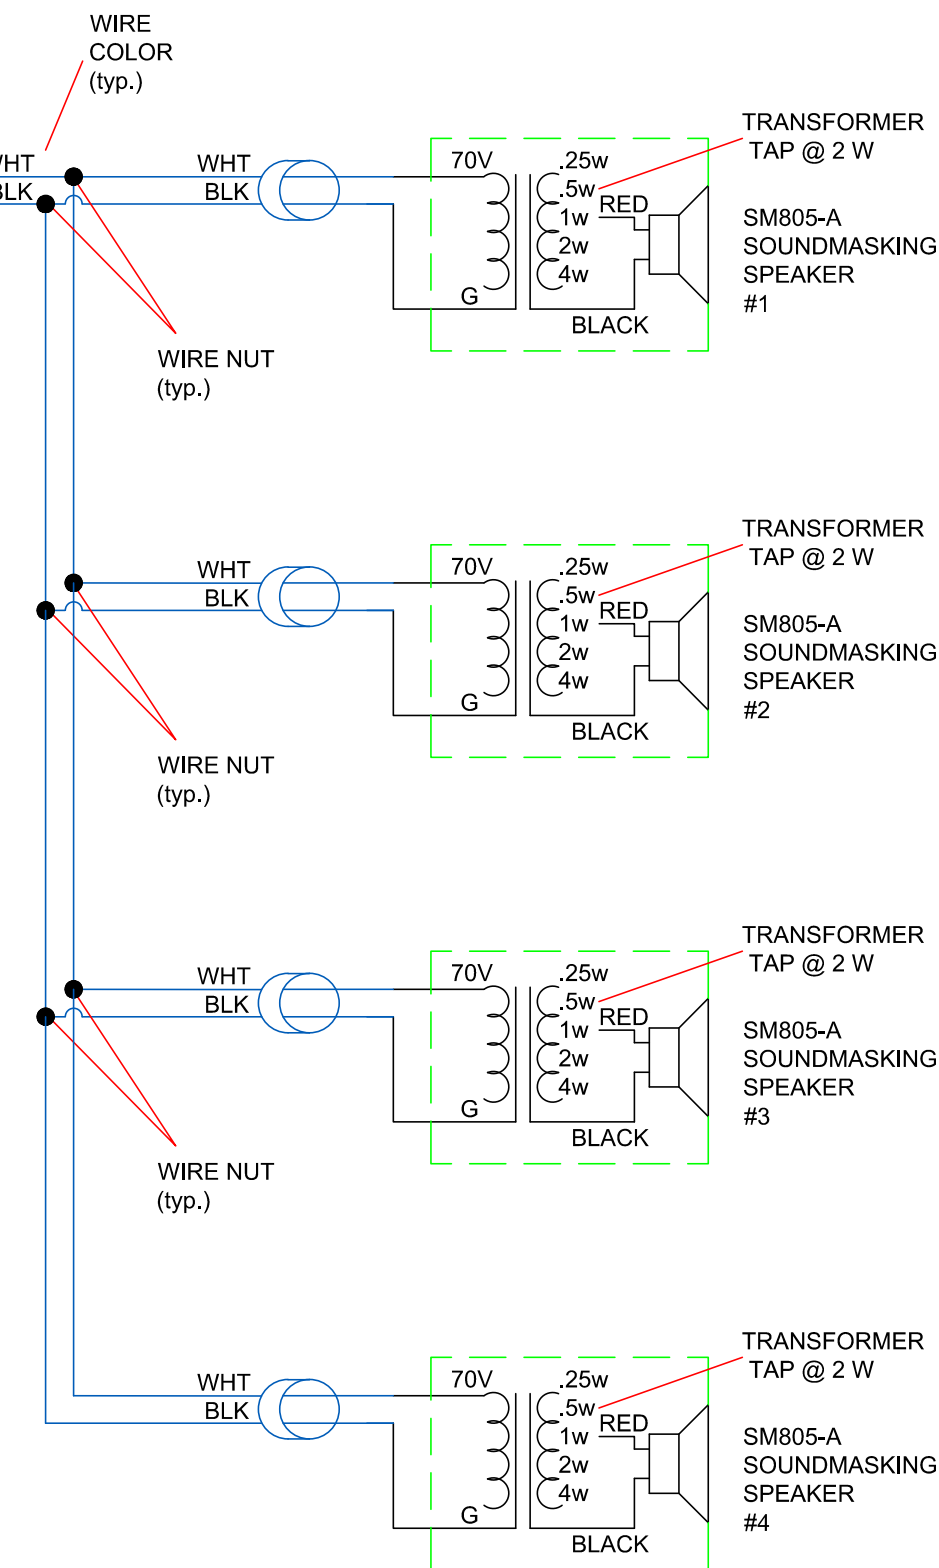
WIRE
COLOR
(typ.)

VHT
BLK

WHT
BLK

70V
G

.25w
.5w
1w
2w
4w

RED
BLACK

TRANSFORMER
TAP @ 2 W

SM805-A
SOUNDMASKING
SPEAKER
#1

WIRE NUT
(typ.)

WHT
BLK

70V
G

.25w
.5w
1w
2w
4w

RED
BLACK

TRANSFORMER
TAP @ 2 W

SM805-A
SOUNDMASKING
SPEAKER
#2

WIRE NUT
(typ.)

WHT
BLK

70V
G

.25w
.5w
1w
2w
4w

RED
BLACK

TRANSFORMER
TAP @ 2 W

SM805-A
SOUNDMASKING
SPEAKER
#3

WIRE NUT
(typ.)

WHT
BLK

70V
G

.25w
.5w
1w
2w
4w

RED
BLACK

TRANSFORMER
TAP @ 2 W

SM805-A
SOUNDMASKING
SPEAKER
#4